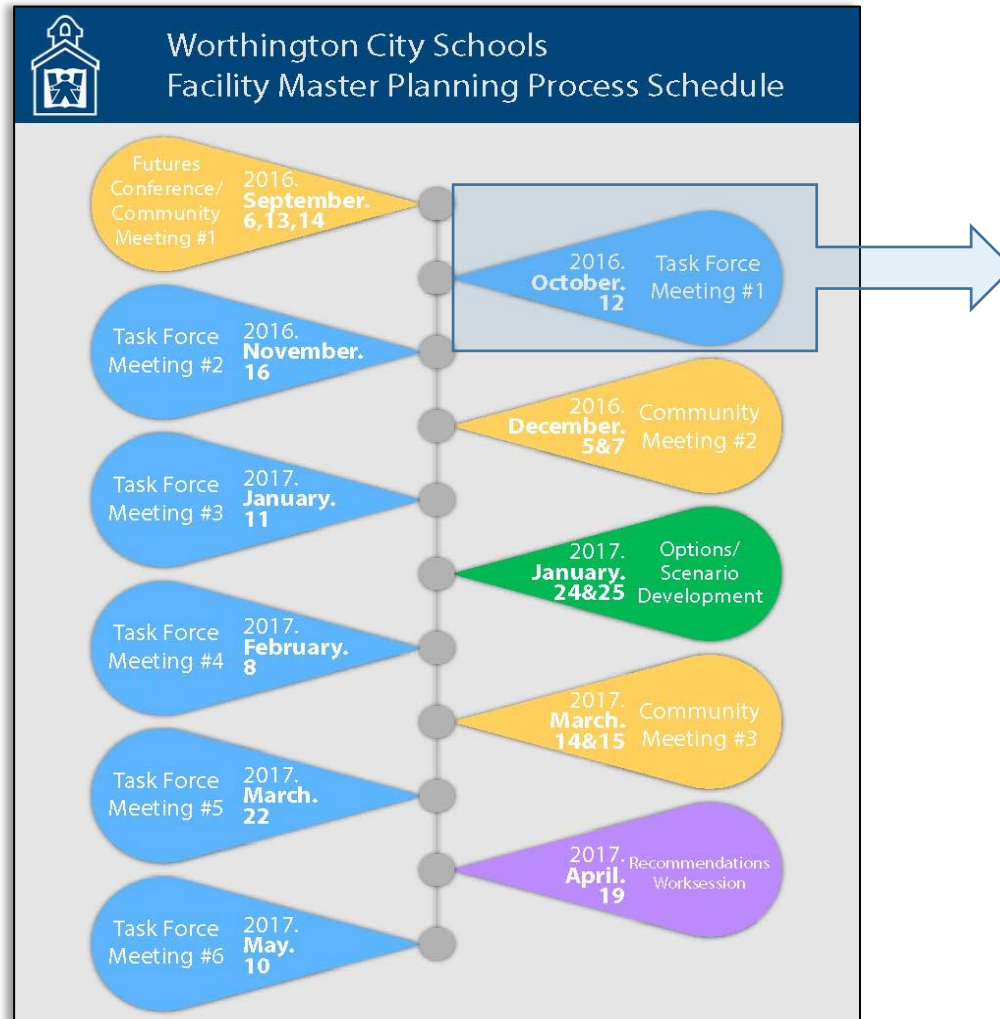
Worthington City Schools
Facility Master Planning Process Schedule

Futures Conference/ Community Meeting #1 2016. September. 6,13,14

2016. October. 12 Task Force Meeting #1

Task Force Meeting #2 2016. November. 16

2016. December. 5&7 Community Meeting #2

Task Force Meeting #3 2017. January. 11

2017. January. 24&25 Options/ Scenario Development

Task Force Meeting #4 2017. February. 8

2017. March. 14&15 Community Meeting #3

Task Force Meeting #5 2017. March. 22

2017. April. 19 Recommendations Worksession

Task Force Meeting #6 2017. May. 10